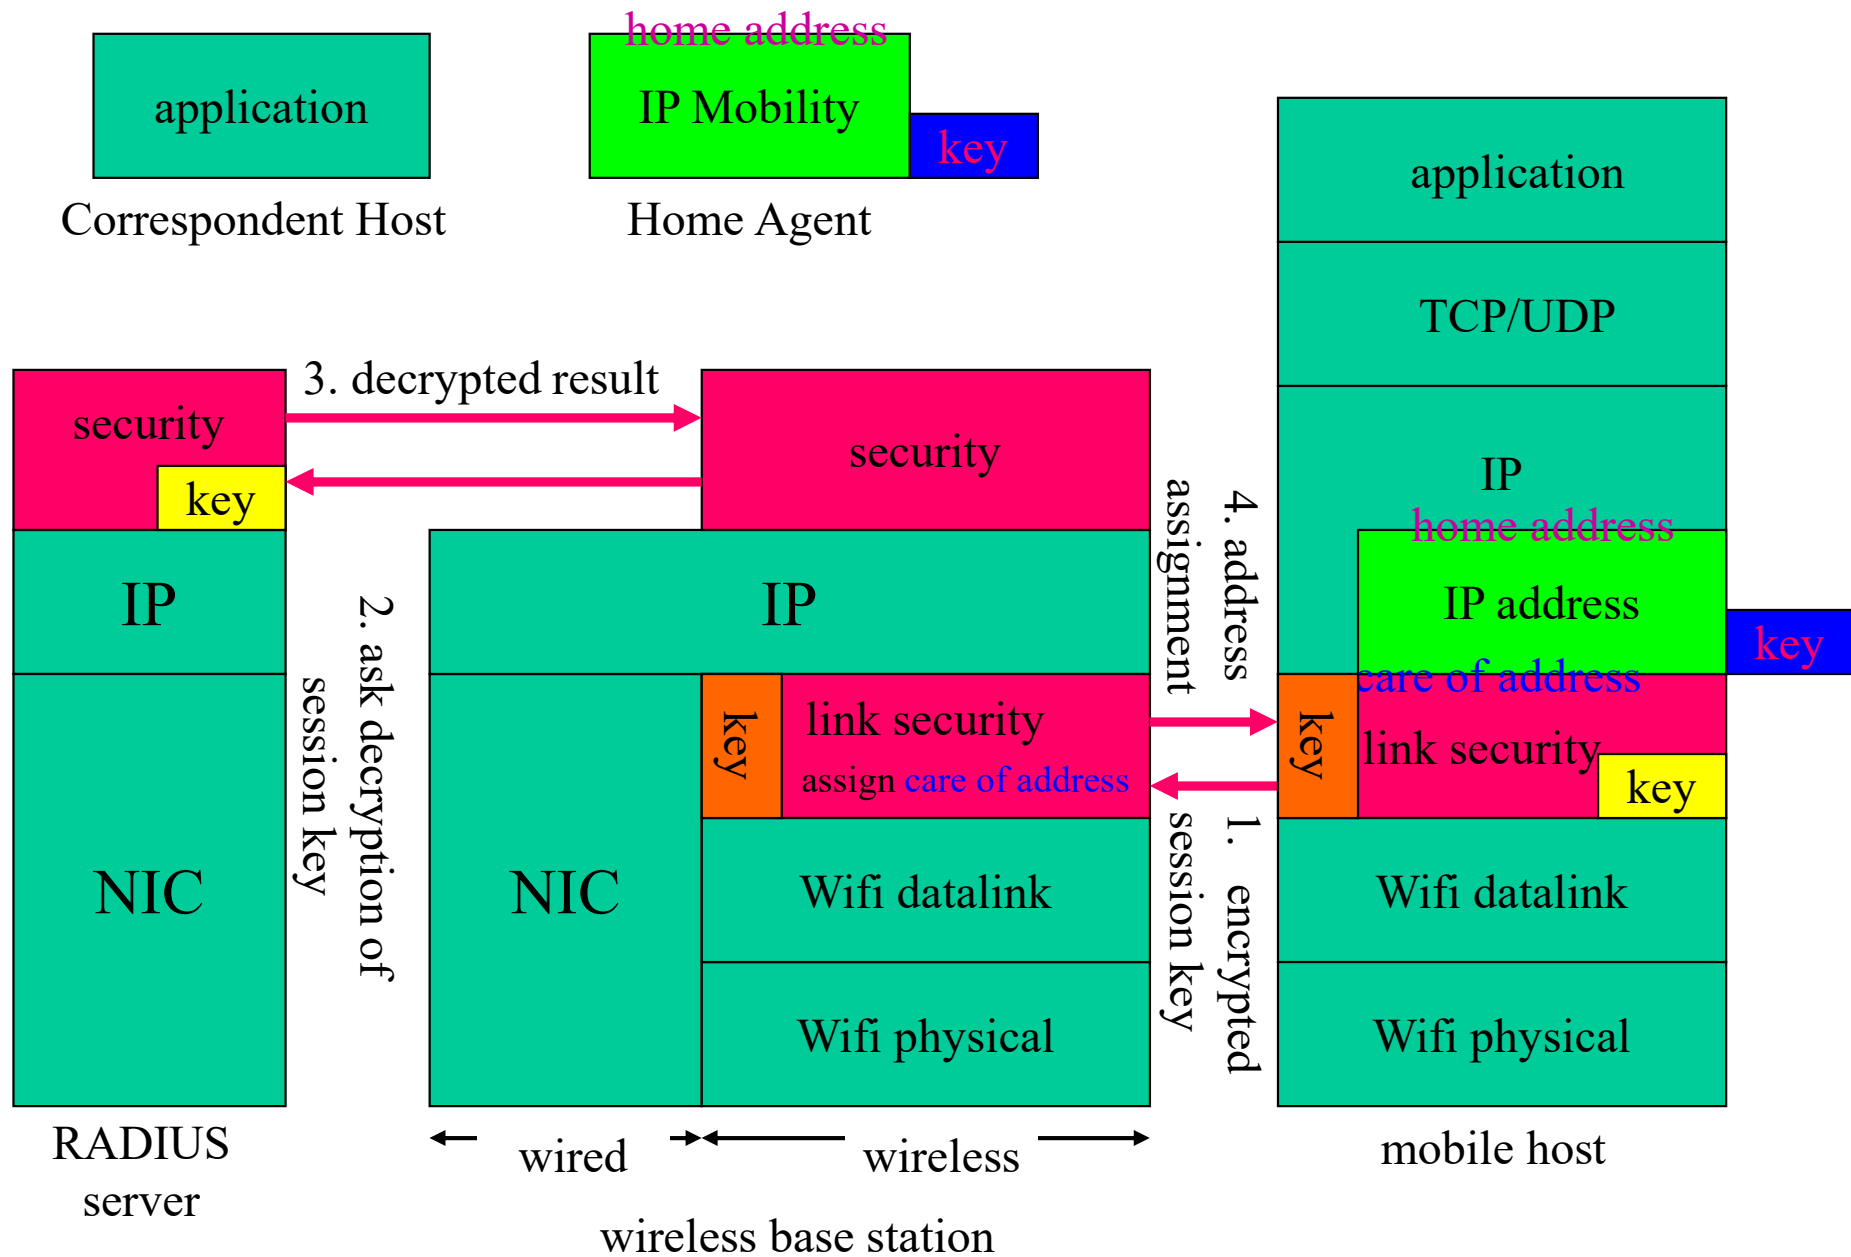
application

Correspondent Host

home address

IP Mobility

key

Home Agent

application

TCP/UDP

IP

home address

IP address

key

care of address

key

link security

key

Wifi datalink

Wifi physical

mobile host

security

key

IP

NIC

RADIUS server

3. decrypted result

2. ask decryption of session key

security

IP

NIC

key

link security

assign care of address

Wifi datalink

Wifi physical

4. address assignment

1. encrypted session key

wired

wireless

wireless base station